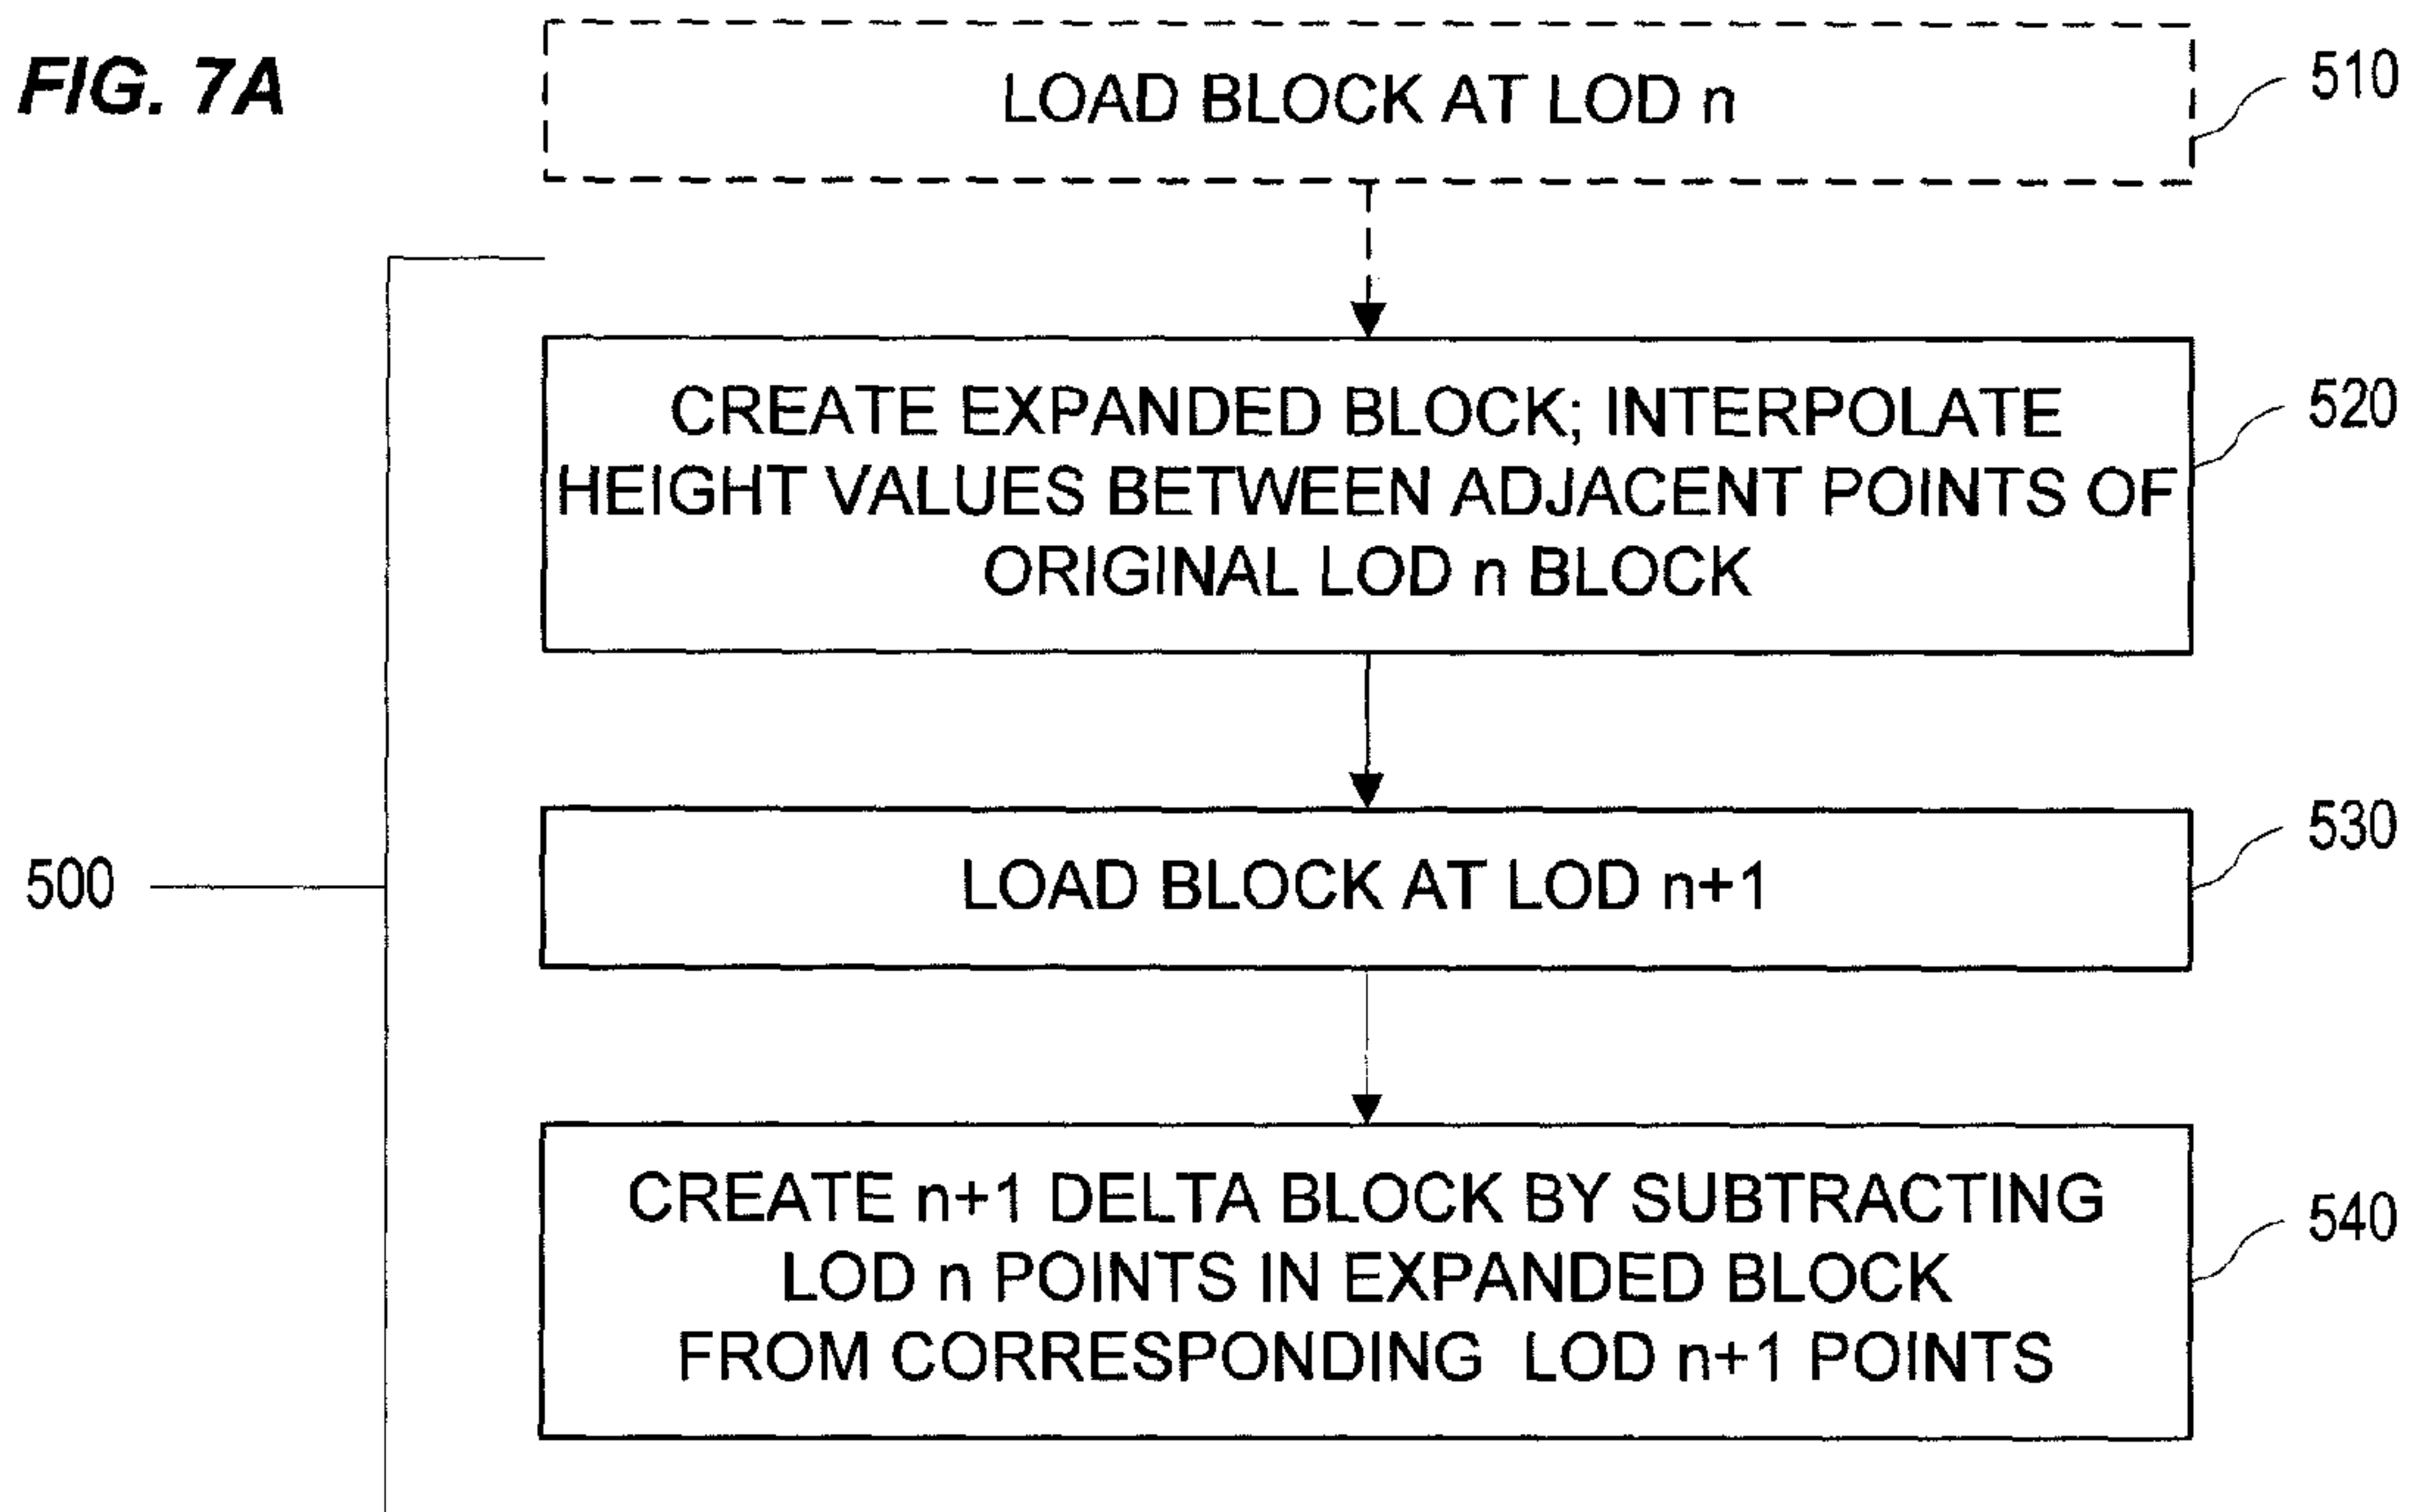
FIG. 7A

LOAD BLOCK AT LOD n

510

CREATE EXPANDED BLOCK; INTERPOLATE HEIGHT VALUES BETWEEN ADJACENT POINTS OF ORIGINAL LOD n BLOCK

520

500

LOAD BLOCK AT LOD n+1

530

CREATE n+1 DELTA BLOCK BY SUBTRACTING LOD n POINTS IN EXPANDED BLOCK FROM CORRESPONDING LOD n+1 POINTS

540